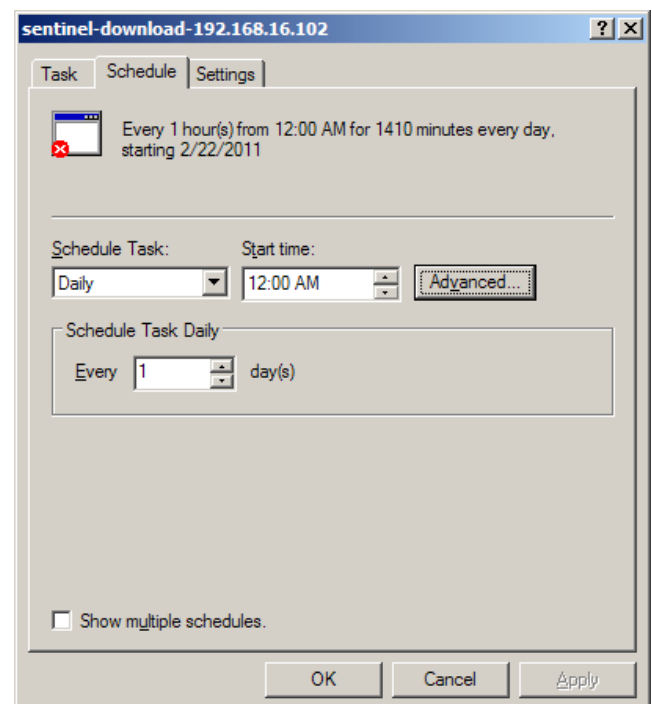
sentinel-download-192.168.16.102

? X

Task Schedule Settings

Every 1 hour(s) from 12:00 AM for 1410 minutes every day, starting 2/22/2011

Schedule Task:
Daily

Start time:
12:00 AM

Advanced...

Schedule Task Daily

Every 1 day(s)

Show multiple schedules.

OK Cancel Apply